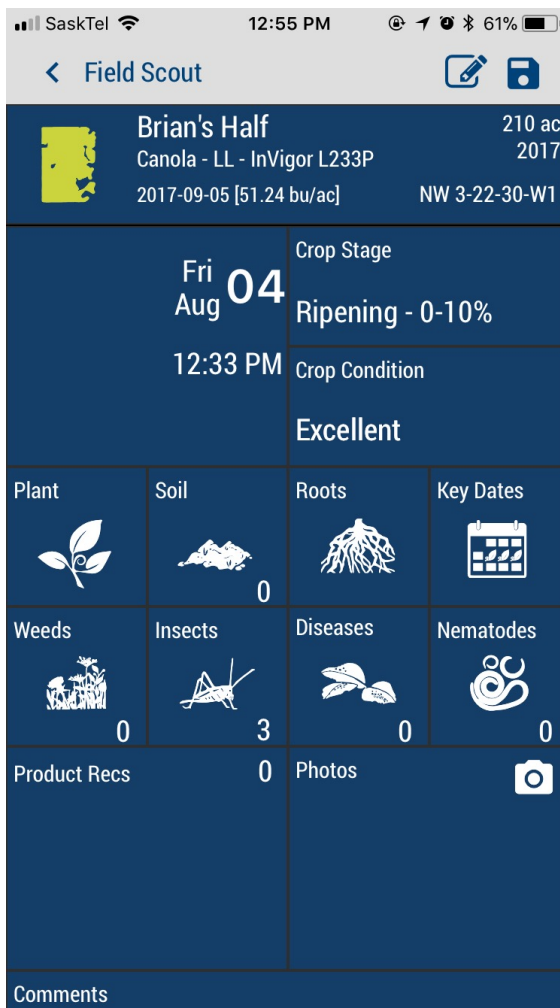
SaskTel 12:55 PM 61%

Field Scout

Brian's Half
Canola - LL - InVigor L233P
2017-09-05 [51.24 bu/ac]

210 ac
2017
NW 3-22-30-W1

Fri
Aug 04

12:33 PM

Crop Stage
Ripening - 0-10%

Crop Condition
Excellent

Plant

Soil
0

Roots

Key Dates

Weeds
0

Insects
3

Diseases
0

Nematodes
0

Product Recs 0

Photos

Comments